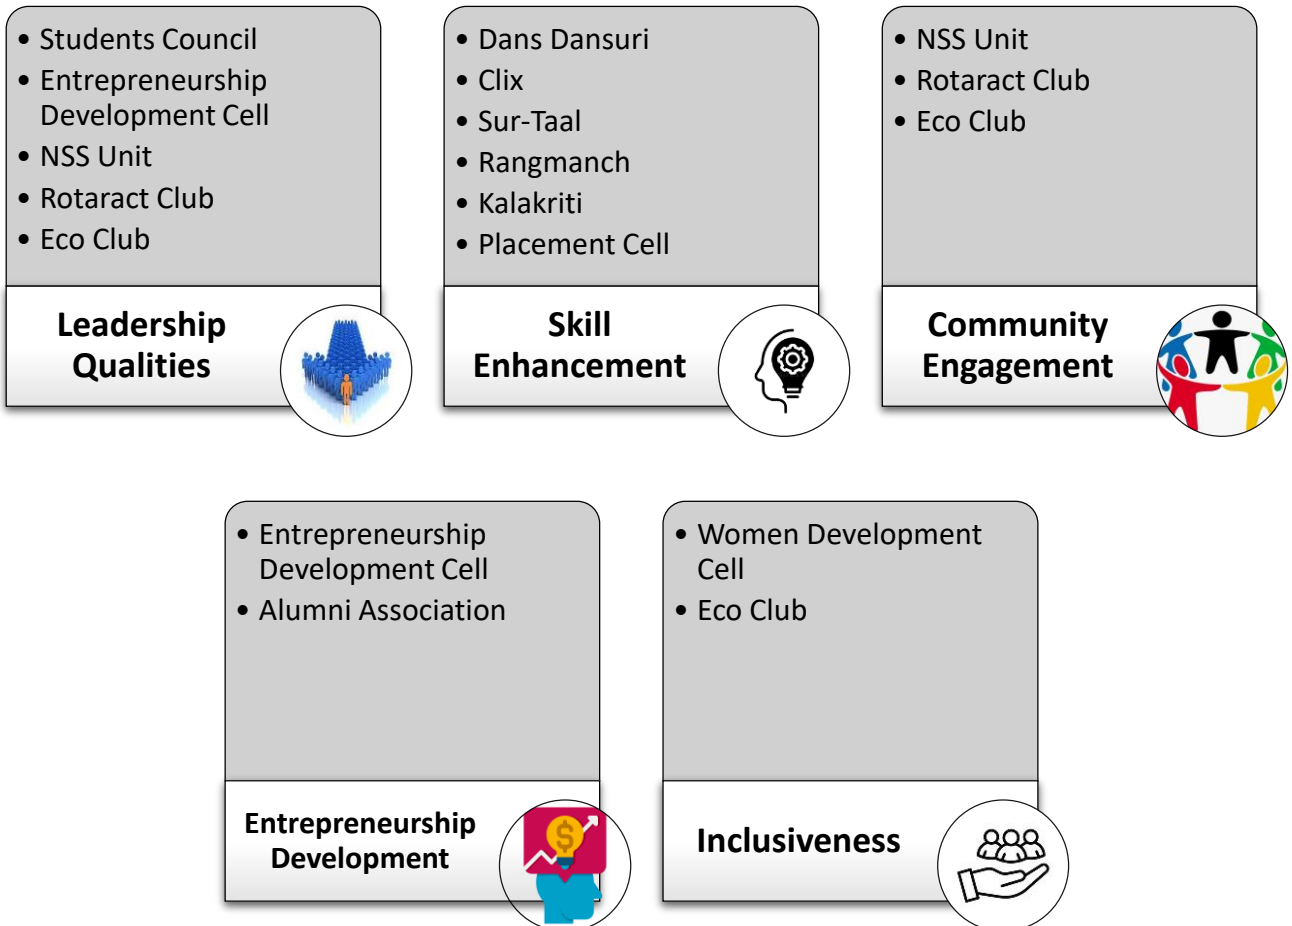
• Students Council
• Entrepreneurship Development Cell
• NSS Unit
• Rotaract Club
• Eco Club

Leadership Qualities

• Dans Dansuri
• Clix
• Sur-Taal
• Rangmanch
• Kalakriti
• Placement Cell

Skill Enhancement

• NSS Unit
• Rotaract Club
• Eco Club

Community Engagement

• Entrepreneurship Development Cell
• Alumni Association

Entrepreneurship Development

• Women Development Cell
• Eco Club

Inclusiveness